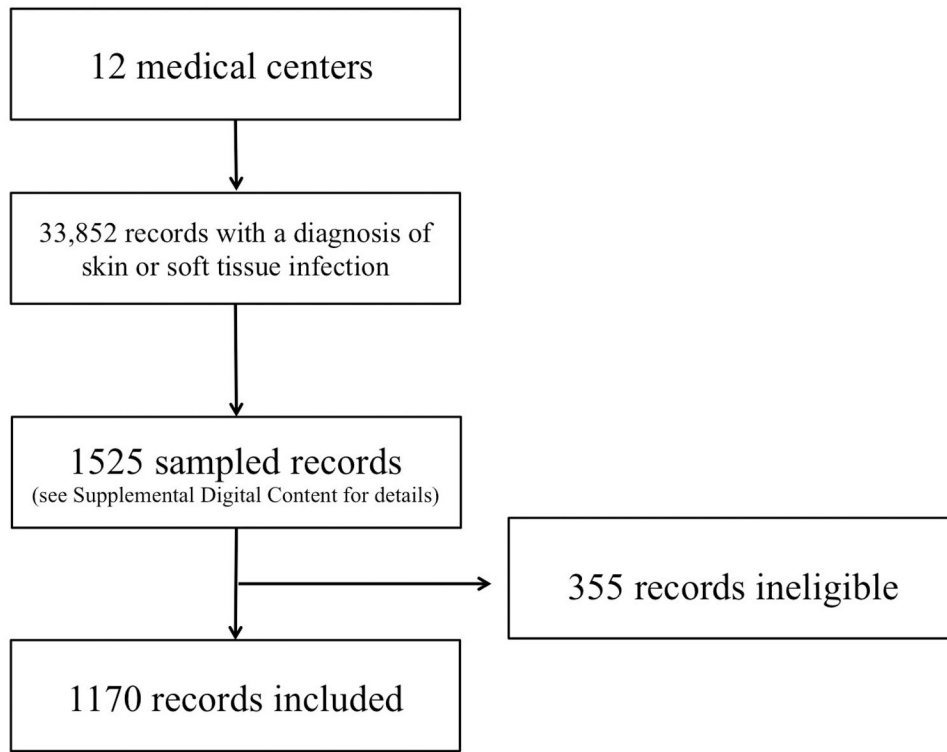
12 medical centers

33,852 records with a diagnosis of skin or soft tissue infection

1525 sampled records
(see Supplemental Digital Content for details)

355 records ineligible

1170 records included